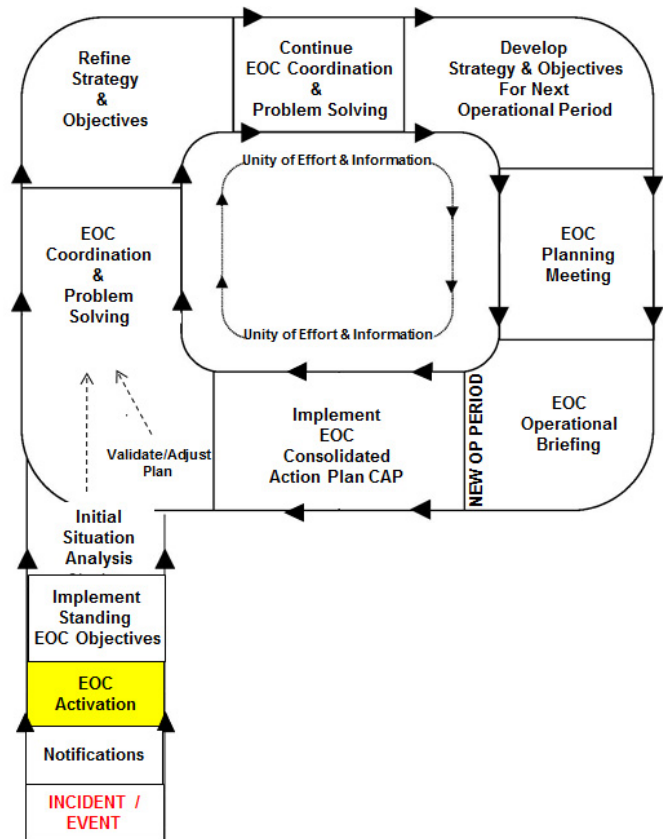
Refine Strategy & Objectives

Continue EOC Coordination & Problem Solving

Develop Strategy & Objectives For Next Operational Period

Unity of Effort & Information

EOC Coordination & Problem Solving

EOC Planning Meeting

Unity of Effort & Information

Validate/Adjust Plan

Implement EOC Consolidated Action Plan CAP

NEW OP PERIOD

EOC Operational Briefing

Initial Situation Analysis

Implement Standing EOC Objectives

EOC Activation

Notifications

INCIDENT / EVENT